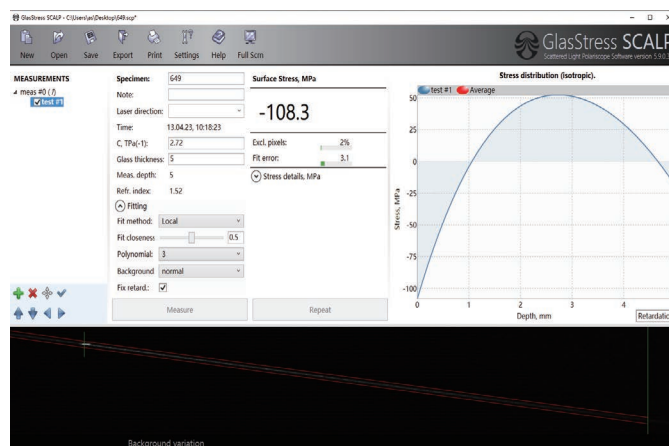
GlasStress SCALP - C:\Users\pi\Desktop\649.scp*

New Open Save Export Print Settings Help Full Scrn

GlasStress SCALP
Scattered Light Polariscope Software version 5.9.0

MEASUREMENTS
meas #0 (1)
test #1

Specimen: 649
Note:
Laser direction:
Time: 13.04.23, 10:18:23
C, TPa(-1): 2.72
Glass thickness: 5
Meas. depth: 5
Refr. index: 1.52
Fitting
Fit method: Local
Fit closeness 0.5
Polynomial: 3
Background normal
Fix retard.:

Measure

Surface Stress, MPa
-108.3
Excl. pixels: 2%
Fit error: 3.1
Stress details, MPa

Repeat

Stress distribution (isotropic).
test #1 Average
Stress, MPa
50
25
0
-25
-50
-75
-100
0 1 2 3 4
Depth, mm
Retardatio

Background variation